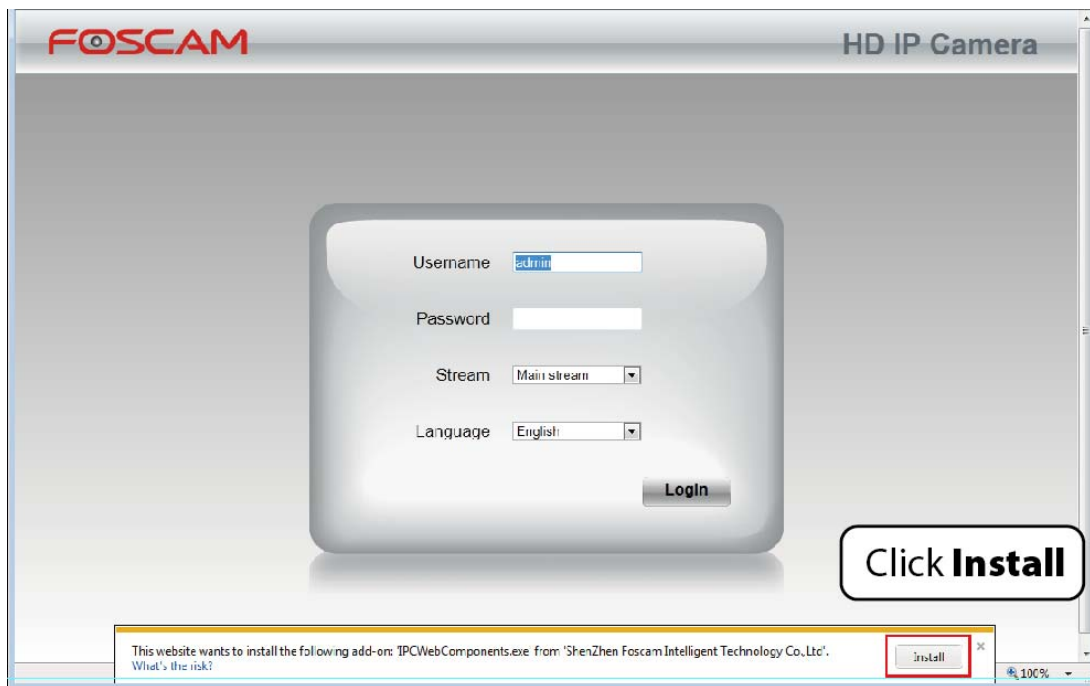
FOSCAM

HD IP Camera

Username admin

Password

Stream Main stream

Language English

Login

Click **Install**

This website wants to install the following add-on: 'IPCWebComponents.exe' from 'ShenZhen Foscam Intelligent Technology Co.,Ltd'.
What's the risk?

Install

×

100%